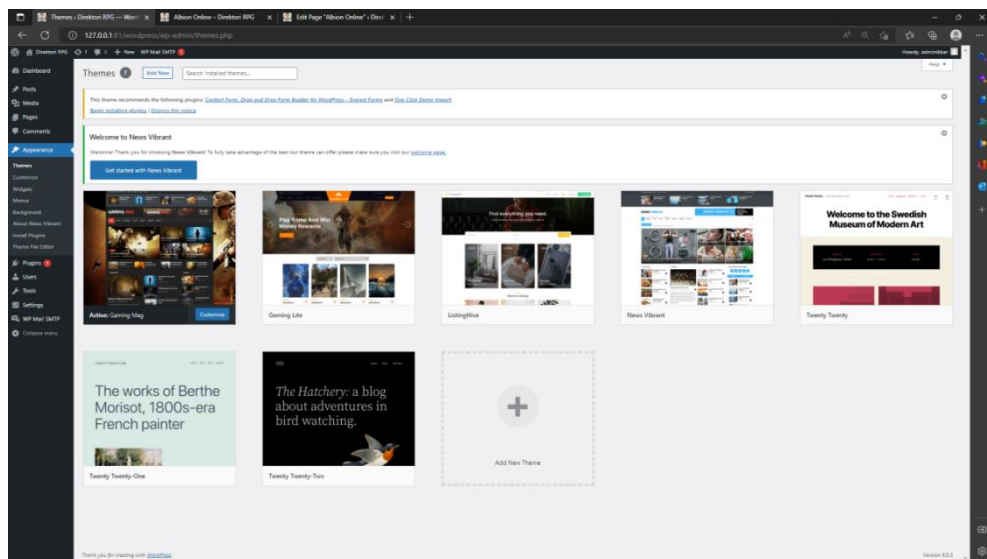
Themes ‹ Direktori RPG — Word × Albion Online – Direktori RPG × Edit Page "Albion Online" ‹ Dire × +

127.0.0.1:81/wordpress/wp-admin/themes.php

Direktori RPG 1 0 + New WP Mail SMTP

Howdy, adminlibar

Help ▾

Dashboard
Posts
Media
Pages
Comments
Appearance
Themes
Customize
Widgets
Menus
Background
About News Vibrant
Install Plugins
Theme File Editor
Plugins
Users
Tools
Settings
WP Mail SMTP
Collapse menu

Themes 7 Add New Search installed themes...

This theme recommends the following plugins: Contact Form, Drag and Drop Form Builder for WordPress – Everest Forms and One Click Demo Import.
Begin installing plugins | Dismiss this notice

Welcome to News Vibrant

Welcome! Thank you for choosing News Vibrant! To fully take advantage of the best our theme can offer please make sure you visit our welcome page.

Get started with News Vibrant

Active: Gaming Mag Customize

Play Game And Win Money Rewards

Gaming Lite

Find everything you need.

ListingHive

News Vibrant

Welcome to the Swedish Museum of Modern Art

Twenty Twenty

The works of Berthe Morisot, 1800s-era French painter

Twenty Twenty-One

The Hatchery: a blog about adventures in bird watching.

Twenty Twenty-Two

Add New Theme

Thank you for creating with WordPress.

Version 6.0.2